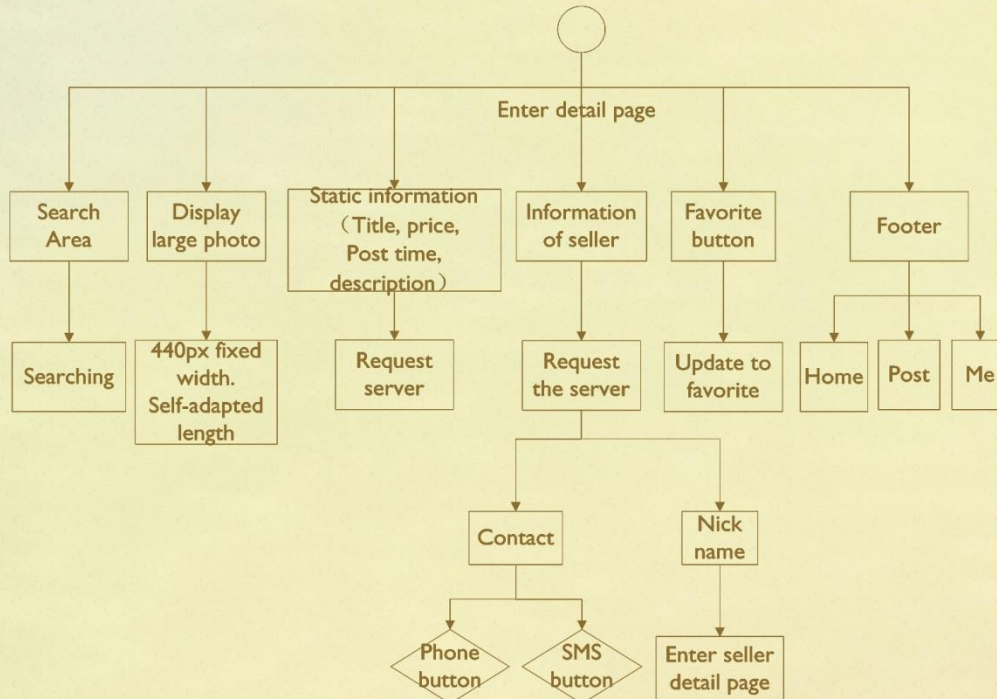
Enter detail page

Search Area

Display large photo

Static information（Title, price, Post time, description）

Information of seller

Favorite button

Footer

Searching

440px fixed width. Self-adapted length

Request server

Request the server

Update to favorite

Home

Post

Me

Contact

Nick name

Phone button

SMS button

Enter seller detail page